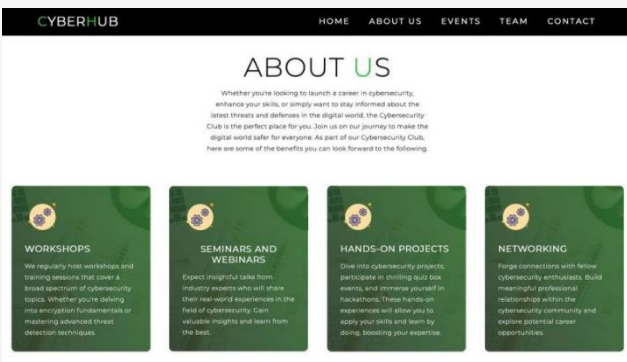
CYBERHUB

HOME ABOUT US EVENTS TEAM CONTACT

ABOUT US

Whether you're looking to launch a career in cybersecurity, enhance your skills, or simply want to stay informed about the latest threats and defenses in the digital world, the Cybersecurity Club is the perfect place for you. Join us on our journey to make the digital world safer for everyone. As part of our Cybersecurity Club, here are some of the benefits you can look forward to the following.

WORKSHOPS

We regularly host workshops and training sessions that cover a broad spectrum of cybersecurity topics. Whether you're delving into encryption fundamentals or mastering advanced threat detection techniques.

SEMINARS AND WEBINARS

Expect insightful talks from industry experts who will share their real-world experiences in the field of cybersecurity. Gain valuable insights and learn from the best.

HANDS-ON PROJECTS

Dive into cybersecurity projects, participate in thrilling quiz box events, and immerse yourself in hackathons. These hands-on experiences will allow you to apply your skills and learn by doing, boosting your expertise.

NETWORKING

Forge connections with fellow cybersecurity enthusiasts. Build meaningful professional relationships within the cybersecurity community and explore potential career opportunities.